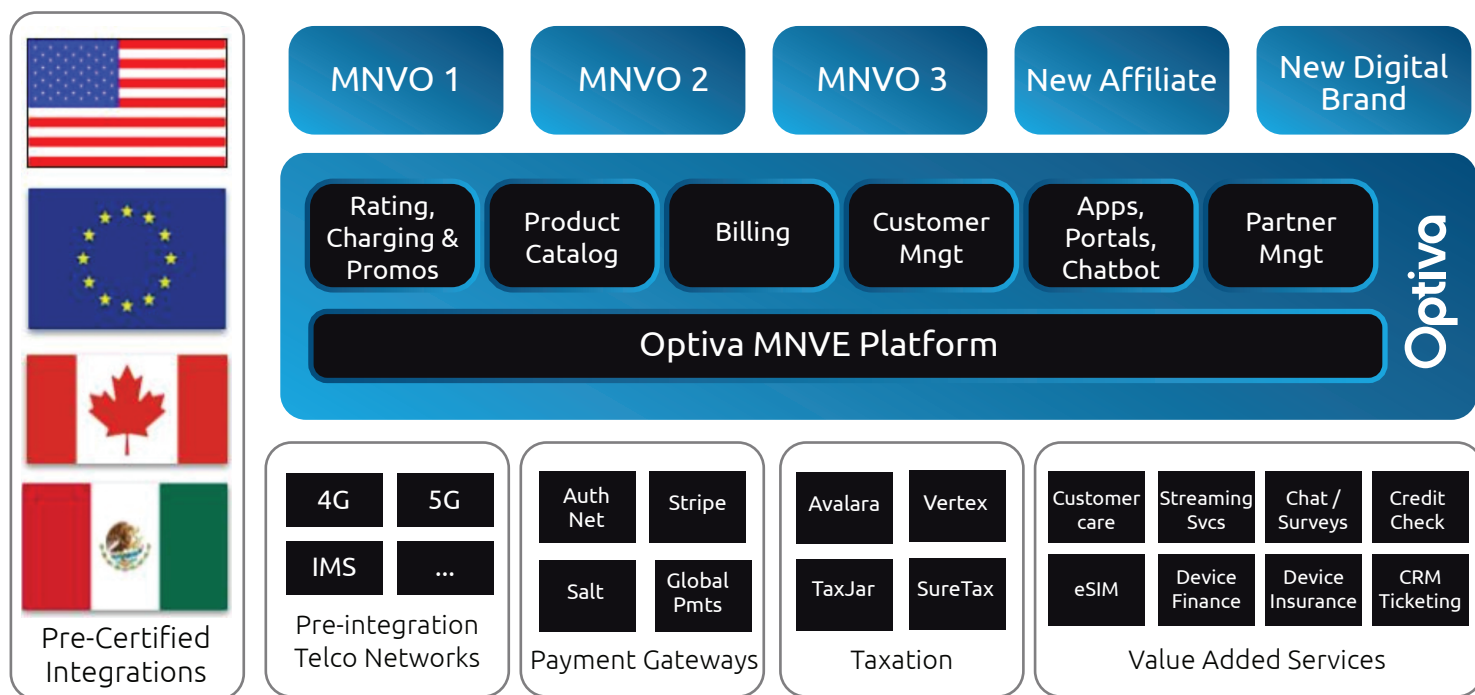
MNVO 1

MNVO 2

MNVO 3

New Affiliate

New Digital Brand

Rating, Charging & Promos

Product Catalog

Billing

Customer Mngt

Apps, Portals, Chatbot

Partner Mngt

Optiva MNVE Platform

Optiva

Pre-Certified Integrations

4G

5G

IMS

...

Pre-integration Telco Networks

Auth Net

Stripe

Salt

Global Pmts

Payment Gateways

Avalara

Vertex

TaxJar

SureTax

Taxation

Customer care

Streaming Svcs

Chat / Surveys

Credit Check

eSIM

Device Finance

Device Insurance

CRM Ticketing

Value Added Services